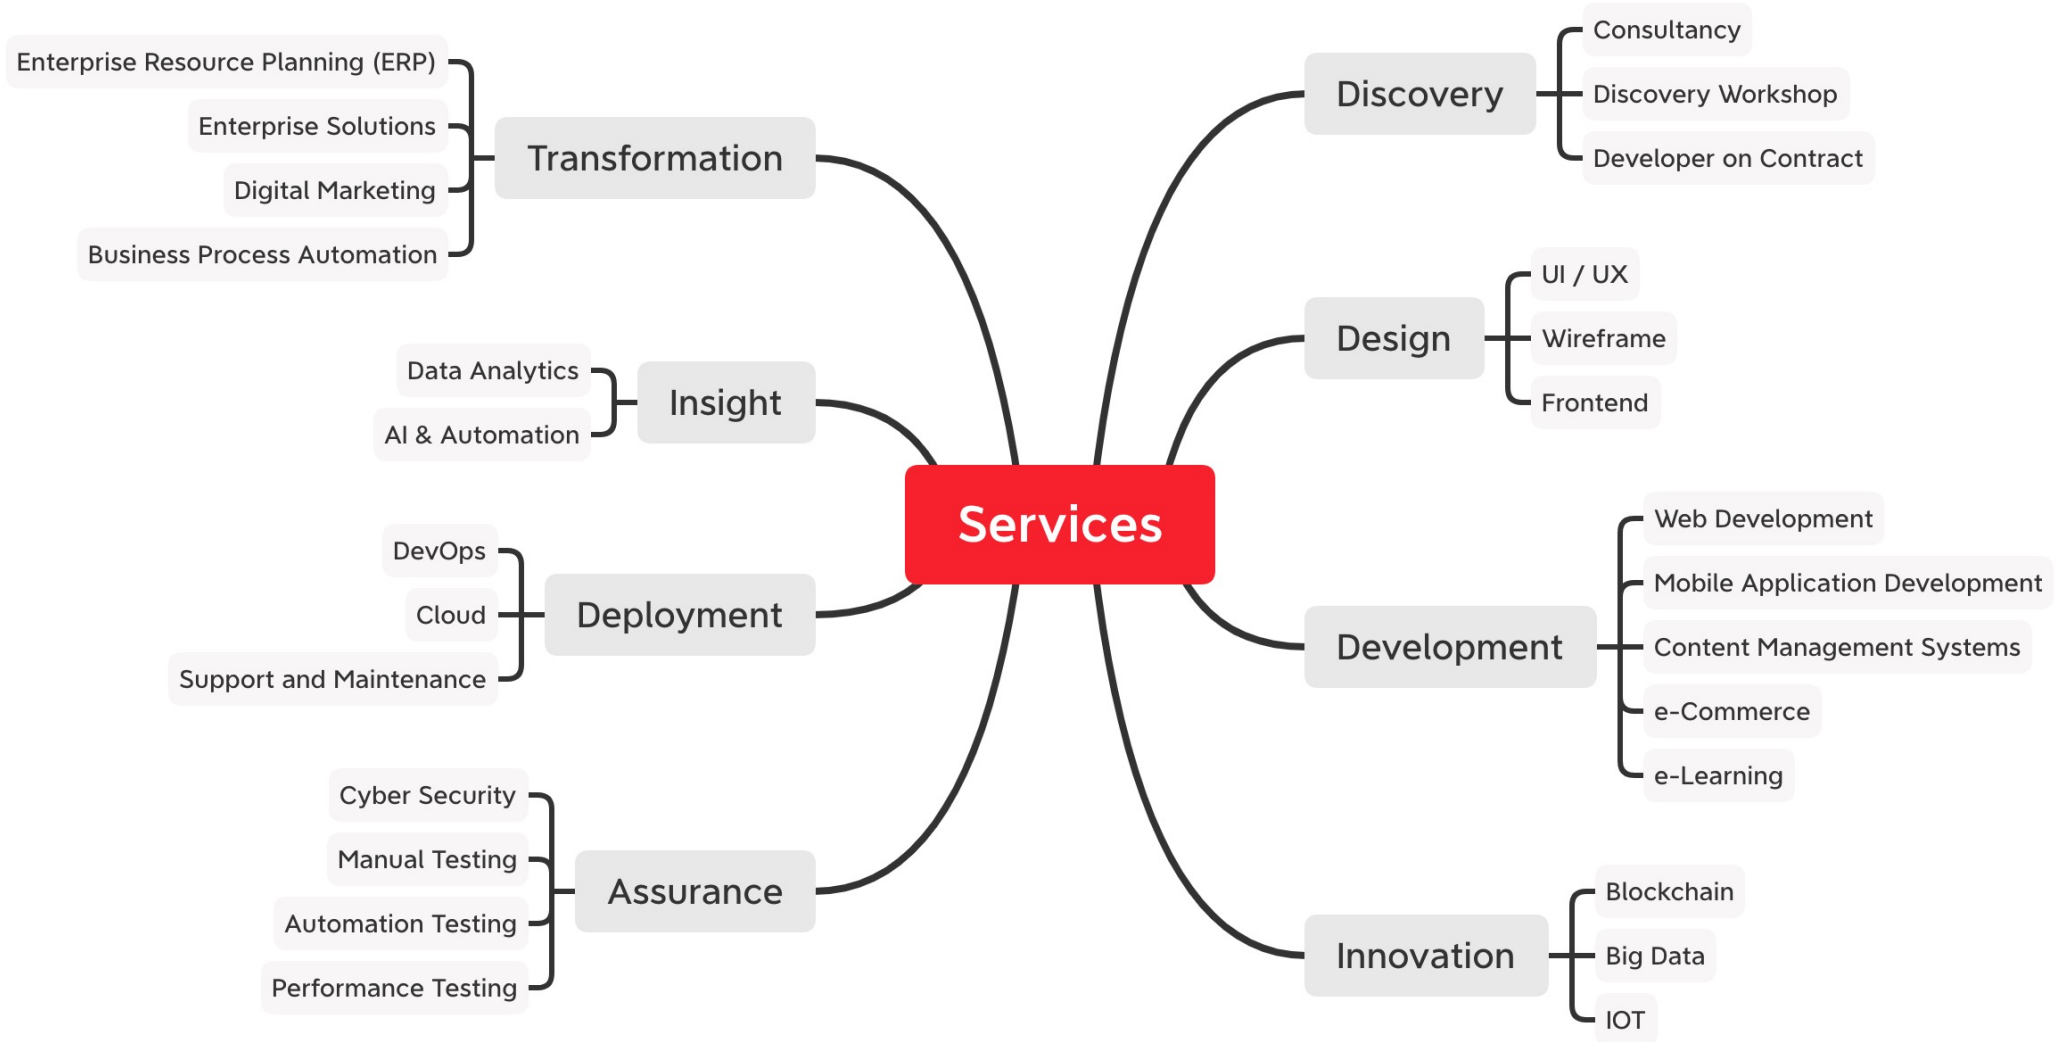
Services

Transformation
Enterprise Resource Planning (ERP)
Enterprise Solutions
Digital Marketing
Business Process Automation

Insight
Data Analytics
AI & Automation

Deployment
DevOps
Cloud
Support and Maintenance

Assurance
Cyber Security
Manual Testing
Automation Testing
Performance Testing

Discovery
Consultancy
Discovery Workshop
Developer on Contract

Design
UI / UX
Wireframe
Frontend

Development
Web Development
Mobile Application Development
Content Management Systems
e-Commerce
e-Learning

Innovation
Blockchain
Big Data
IOT